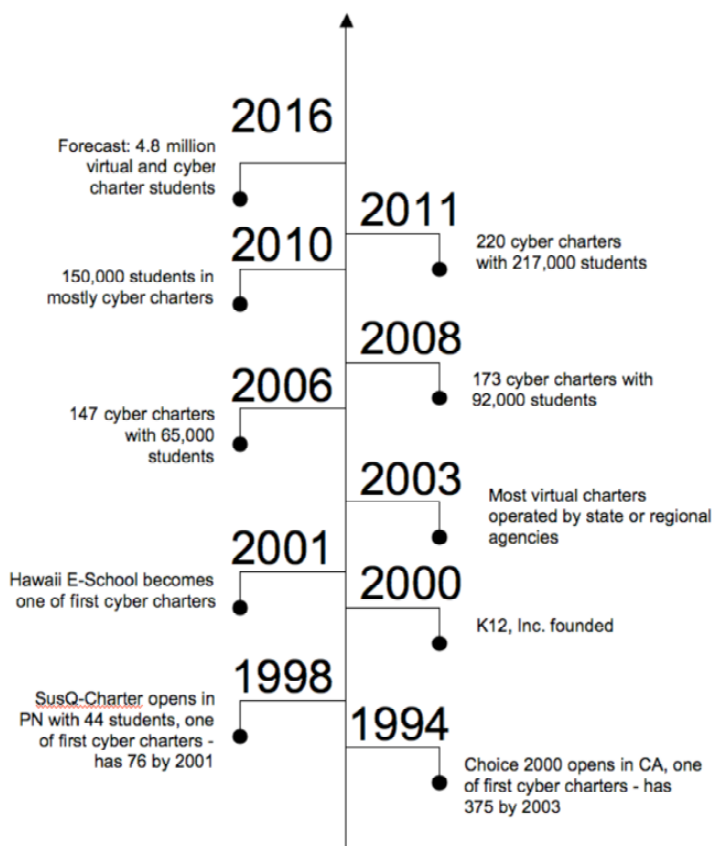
2016

Forecast: 4.8 million virtual and cyber charter students

2011

220 cyber charters with 217,000 students

2010

150,000 students in mostly cyber charters

2008

173 cyber charters with 92,000 students

2006

147 cyber charters with 65,000 students

2003

Most virtual charters operated by state or regional agencies

2001

Hawaii E-School becomes one of first cyber charters

2000

K12, Inc. founded

1998

SusQ-Charter opens in PN with 44 students, one of first cyber charters - has 76 by 2001

1994

Choice 2000 opens in CA, one of first cyber charters - has 375 by 2003